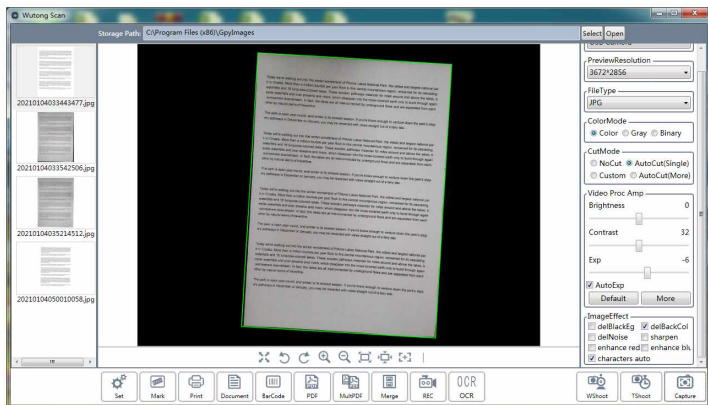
Wutong Scan

Storage Path: C:\Program Files (x86)\GpyImages

Select Open

20210104033443477.jpg

20210104033542506.jpg

20210104035214512.jpg

20210104050010058.jpg

PreviewResolution
3672*2856

FileType
JPG

ColorMode
Color Gray Binary

CutMode
NoCut AutoCut(Single)
Custom AutoCut(More)

Video Proc Amp
Brightness 0
Contrast 32
Exp -6
AutoExp
Default More

ImageEffect
delBlackEg delBackCol
delNoise sharpen
enhance red enhance blu
characters auto

Set Mark Print Document BarCode PDF MultPDF Merge REC OCR OCR WShoot TShoot Capture